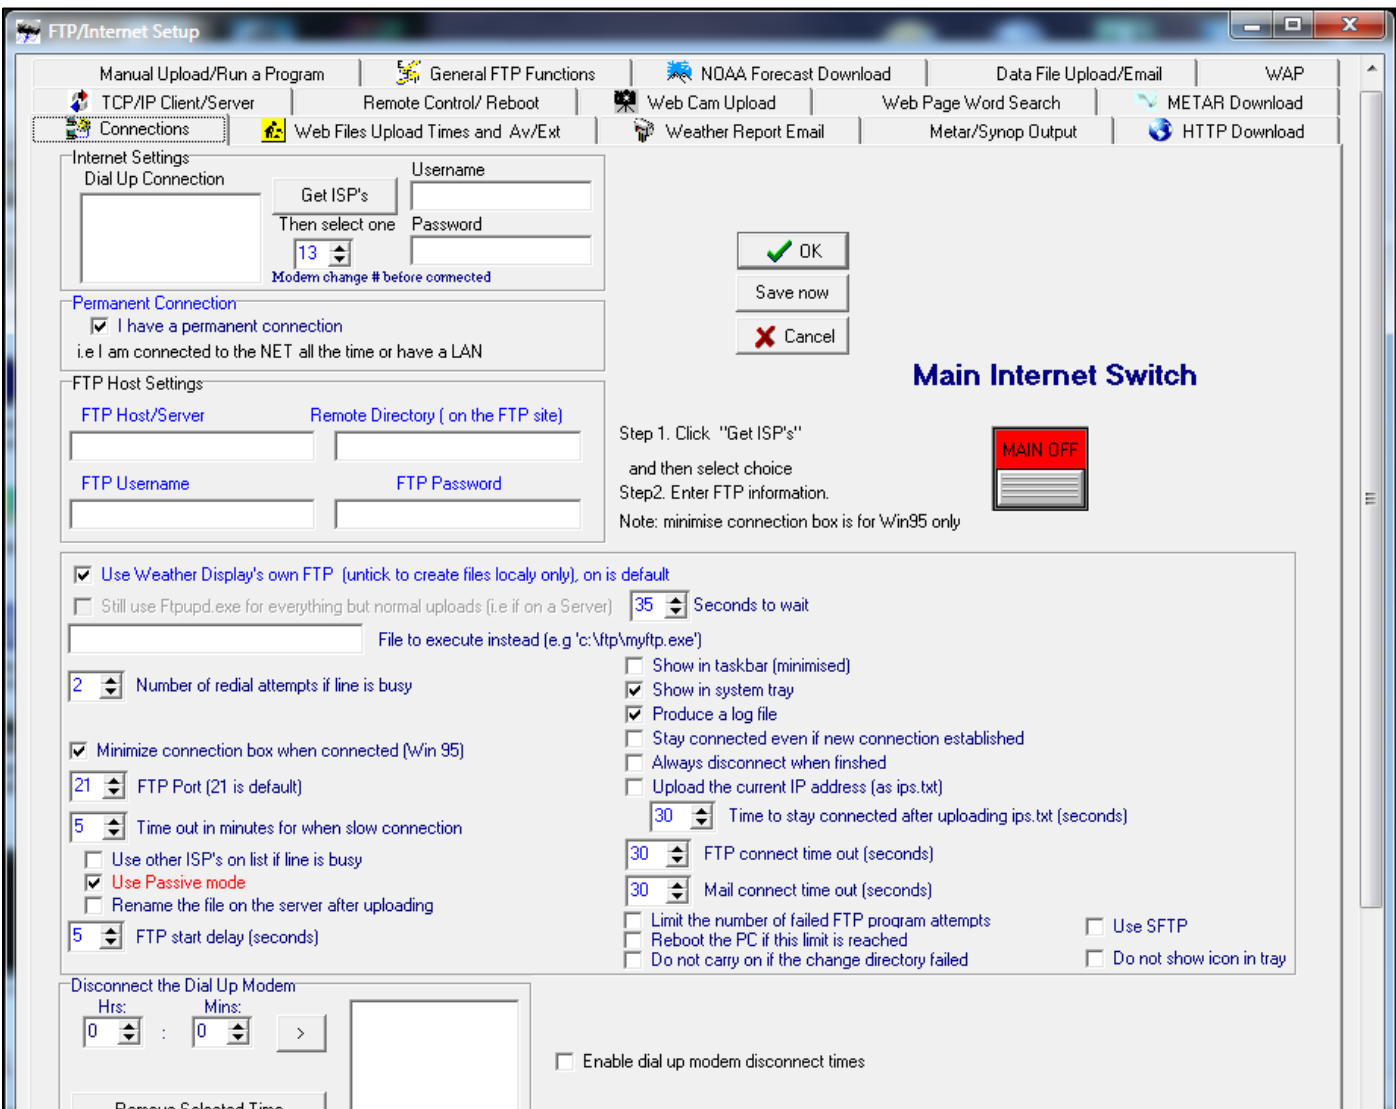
FTP/Internet Setup

Manual Upload/Run a Program | General FTP Functions | NOAA Forecast Download | Data File Upload/Email | WAP
TCP/IP Client/Server | Remote Control/ Reboot | Web Cam Upload | Web Page Word Search | METAR Download
Connections | Web Files Upload Times and Av/Ext | Weather Report Email | Metar/Synop Output | HTTP Download

Internet Settings
Dial Up Connection
Get ISP's
Then select one
13
Modem change # before connected
Username
Password

Permanent Connection
I have a permanent connection
i.e I am connected to the NET all the time or have a LAN

FTP Host Settings
FTP Host/Server
Remote Directory ( on the FTP site)
FTP Username
FTP Password

OK
Save now
Cancel

Main Internet Switch

Step 1. Click "Get ISP's"
and then select choice
Step2. Enter FTP information.
Note: minimise connection box is for Win95 only

MAIN OFF

Use Weather Display's own FTP (untick to create files localy only), on is default
Still use Ftpupd.exe for everything but normal uploads (i.e if on a Server)
35
Seconds to wait
File to execute instead (e.g 'c:\ftp\myftp.exe')
2
Number of redial attempts if line is busy
Minimize connection box when connected (Win 95)
21
FTP Port (21 is default)
5
Time out in minutes for when slow connection
Use other ISP's on list if line is busy
Use Passive mode
Rename the file on the server after uploading
5
FTP start delay (seconds)

Show in taskbar (minimised)
Show in system tray
Produce a log file
Stay connected even if new connection established
Always disconnect when finshed
Upload the current IP address (as ips.txt)
30
Time to stay connected after uploading ips.txt (seconds)
30
FTP connect time out (seconds)
30
Mail connect time out (seconds)
Limit the number of failed FTP program attempts
Reboot the PC if this limit is reached
Do not carry on if the change directory failed
Use SFTP
Do not show icon in tray

Disconnect the Dial Up Modem
Hrs:
Mins:
0
:
0
>
Enable dial up modem disconnect times
Remove Selected Time